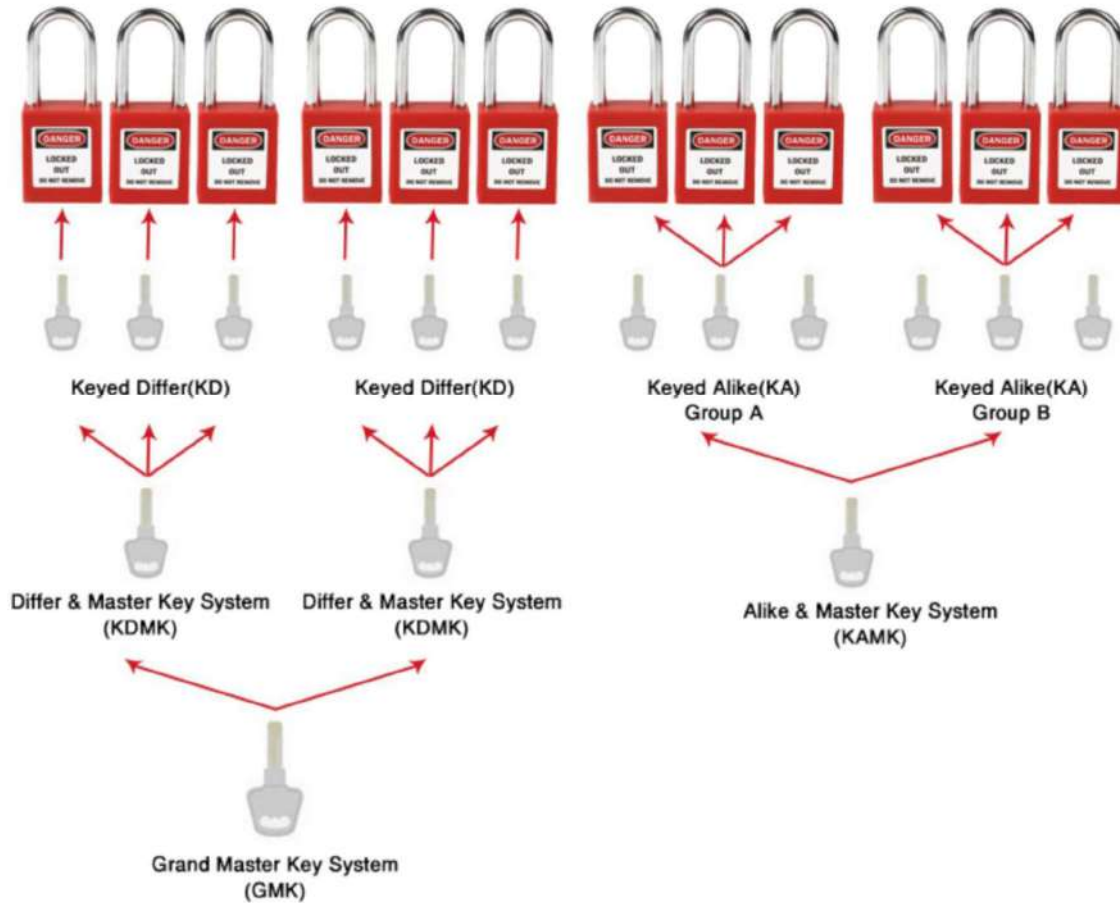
DANGER
LOCKED OUT
DO NOT REMOVE

DANGER
LOCKED OUT
DO NOT REMOVE

DANGER
LOCKED OUT
DO NOT REMOVE

DANGER
LOCKED OUT
DO NOT REMOVE

DANGER
LOCKED OUT
DO NOT REMOVE

DANGER
LOCKED OUT
DO NOT REMOVE

DANGER
LOCKED OUT
DO NOT REMOVE

DANGER
LOCKED OUT
DO NOT REMOVE

DANGER
LOCKED OUT
DO NOT REMOVE

DANGER
LOCKED OUT
DO NOT REMOVE

DANGER
LOCKED OUT
DO NOT REMOVE

DANGER
LOCKED OUT
DO NOT REMOVE

Keyed Differ(KD)

Keyed Differ(KD)

Keyed Alike(KA)
Group A

Keyed Alike(KA)
Group B

Differ & Master Key System
(KDMK)

Differ & Master Key System
(KDMK)

Alike & Master Key System
(KAMK)

Grand Master Key System
(GMK)